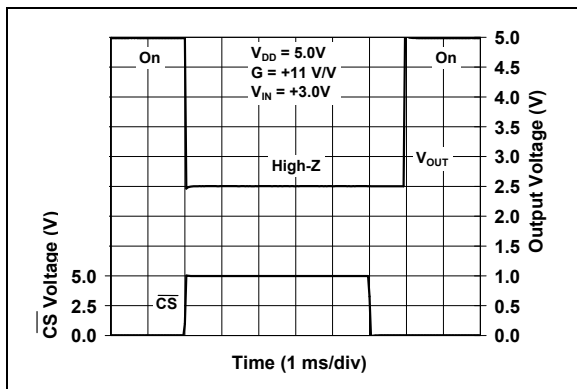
On

$V_{DD}$ = 5.0V
G = +11 V/V
$V_{IN}$ = +3.0V

On

High-Z

$V_{OUT}$

$\overline{CS}$

5.0
4.5
4.0
3.5
3.0
2.5
2.0
1.5
1.0
0.5
0.0

Output Voltage (V)

5.0
2.5
0.0

$\overline{CS}$ Voltage (V)

Time (1 ms/div)